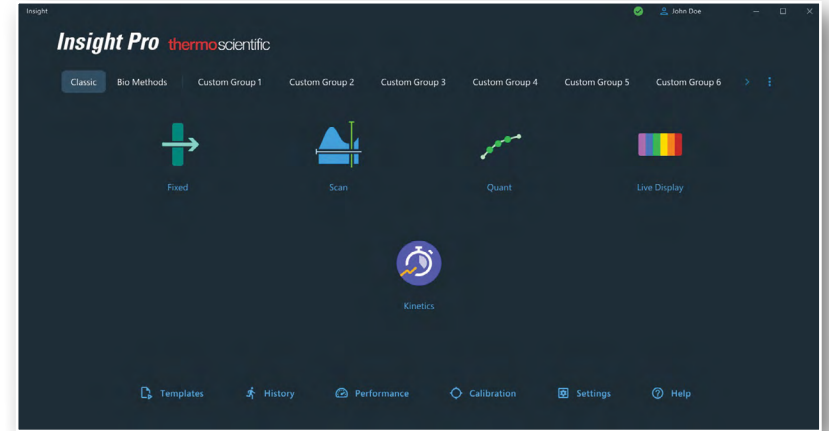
Insight

John Doe

Insight Pro thermoscientific

Classic
Bio Methods
Custom Group 1
Custom Group 2
Custom Group 3
Custom Group 4
Custom Group 5
Custom Group 6

Fixed
Scan
Quant
Live Display

Kinetics

Templates
History
Performance
Calibration
Settings
Help